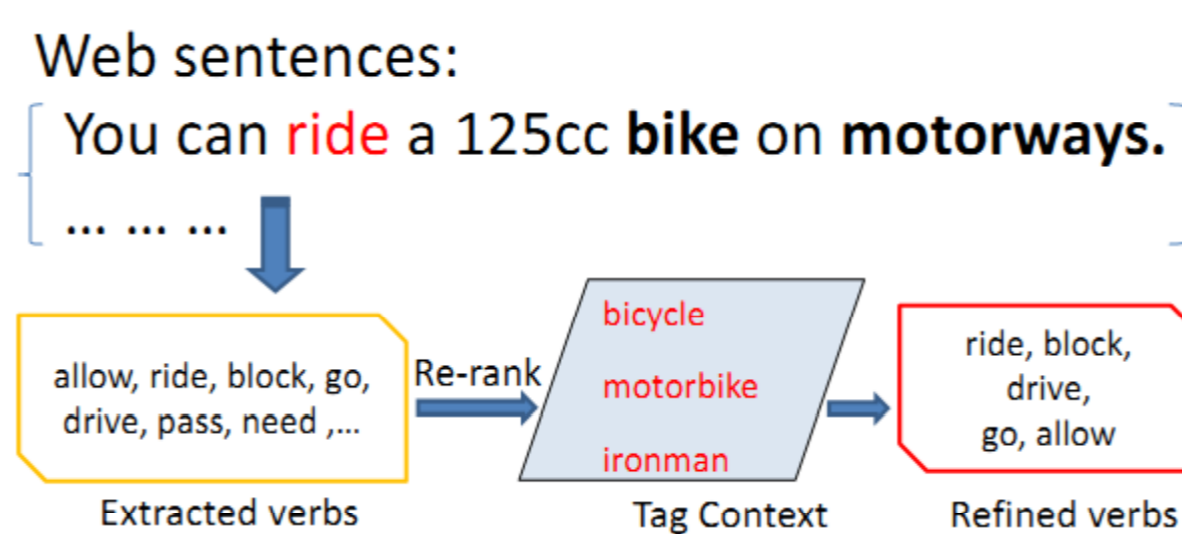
Web sentences:

You can ride a 125cc **bike** on **motorways.**

... ... ...

allow, ride, block, go, drive, pass, need ,...

Extracted verbs

Re-rank

bicycle

motorbike

ironman

Tag Context

ride, block, drive, go, allow

Refined verbs